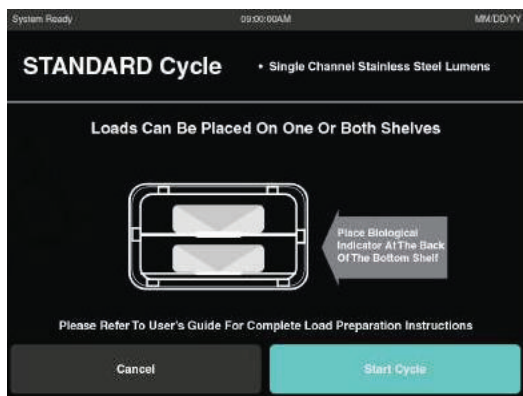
System Ready 00:00:00AM MM/DD/YY

STANDARD Cycle • Single Channel Stainless Steel Lumens

Loads Can Be Placed On One Or Both Shelves

Place Biological Indicator At The Back Of The Bottom Shelf

Please Refer To User's Guide For Complete Load Preparation Instructions

Cancel

Start Cycle